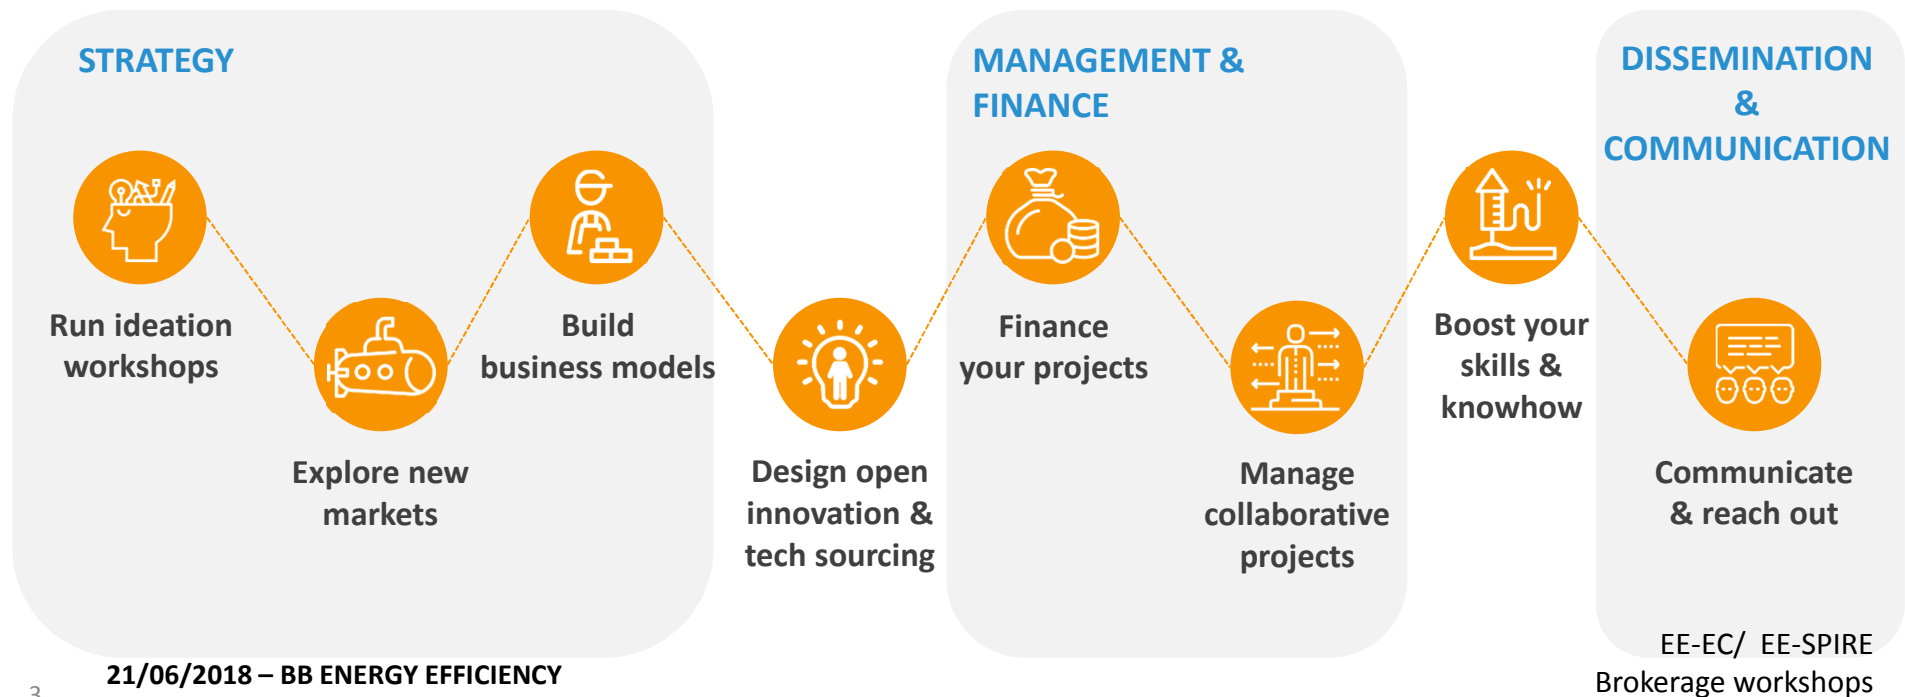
STRATEGY

Run ideation workshops

Explore new markets

Build business models

Design open innovation & tech sourcing

MANAGEMENT & FINANCE

Finance your projects

Manage collaborative projects

Boost your skills & knowhow

DISSEMINATION & COMMUNICATION

Communicate & reach out

EE-EC/ EE-SPIRE Brokerage workshops

3

21/06/2018 – BB ENERGY EFFICIENCY